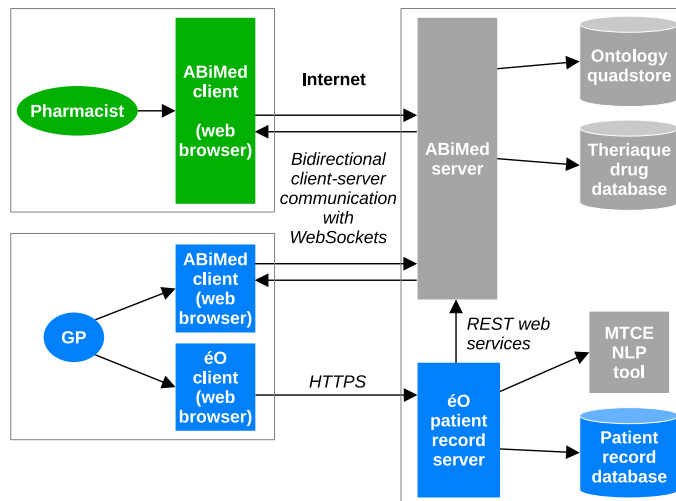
Pharmacist

ABiMed client

(web browser)

Internet

Bidirectional client-server communication with WebSockets

ABiMed server

Ontology quadstore

Theriaque drug database

GP

ABiMed client (web browser)

éO client (web browser)

HTTPS

REST web services

éO patient record server

MTCE NLP tool

Patient record database